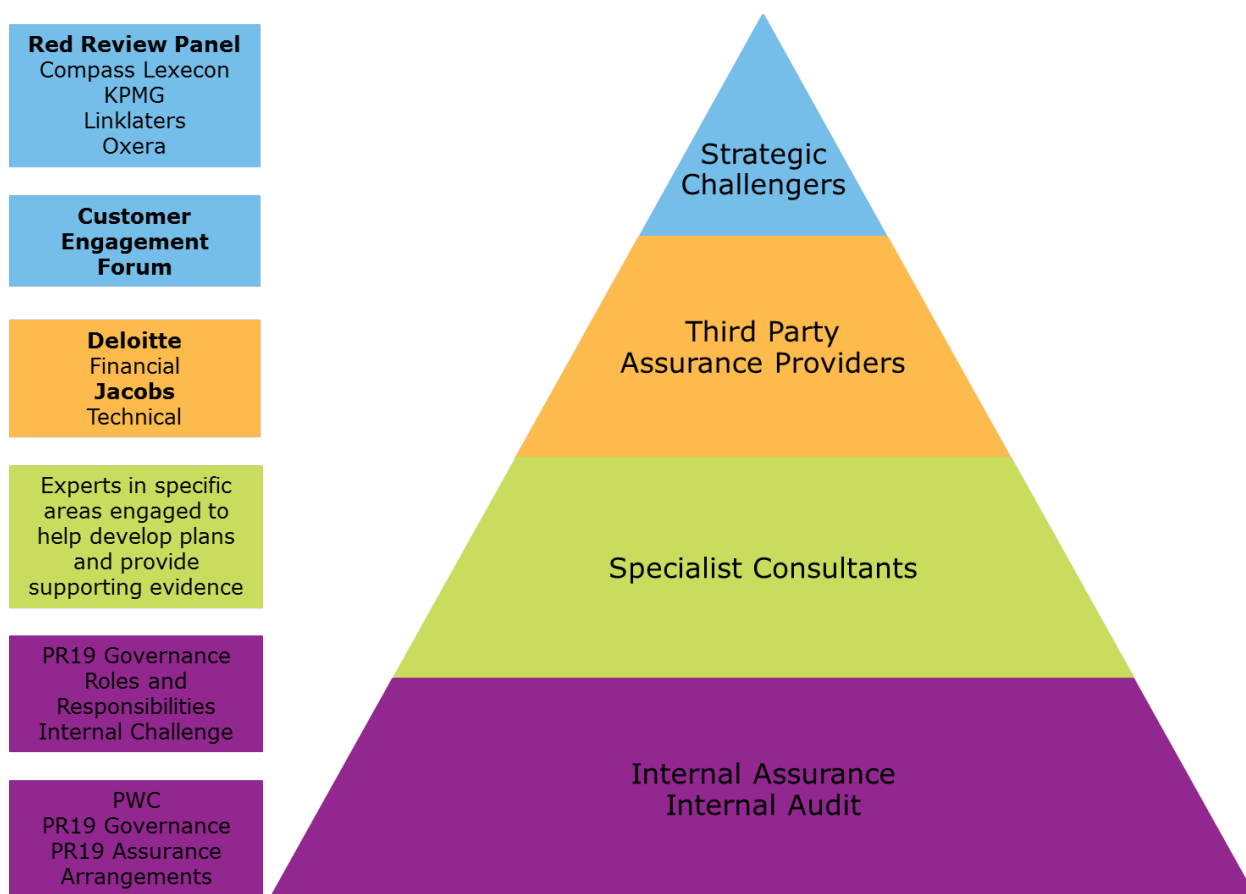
Red Review Panel
Compass Lexecon
KPMG
Linklaters
Oxera

Customer Engagement Forum

Deloitte
Financial
Jacobs
Technical

Experts in specific areas engaged to help develop plans and provide supporting evidence

PR19 Governance
Roles and Responsibilities
Internal Challenge

PWC
PR19 Governance
PR19 Assurance Arrangements

Strategic Challengers

Third Party Assurance Providers

Specialist Consultants

Internal Assurance
Internal Audit